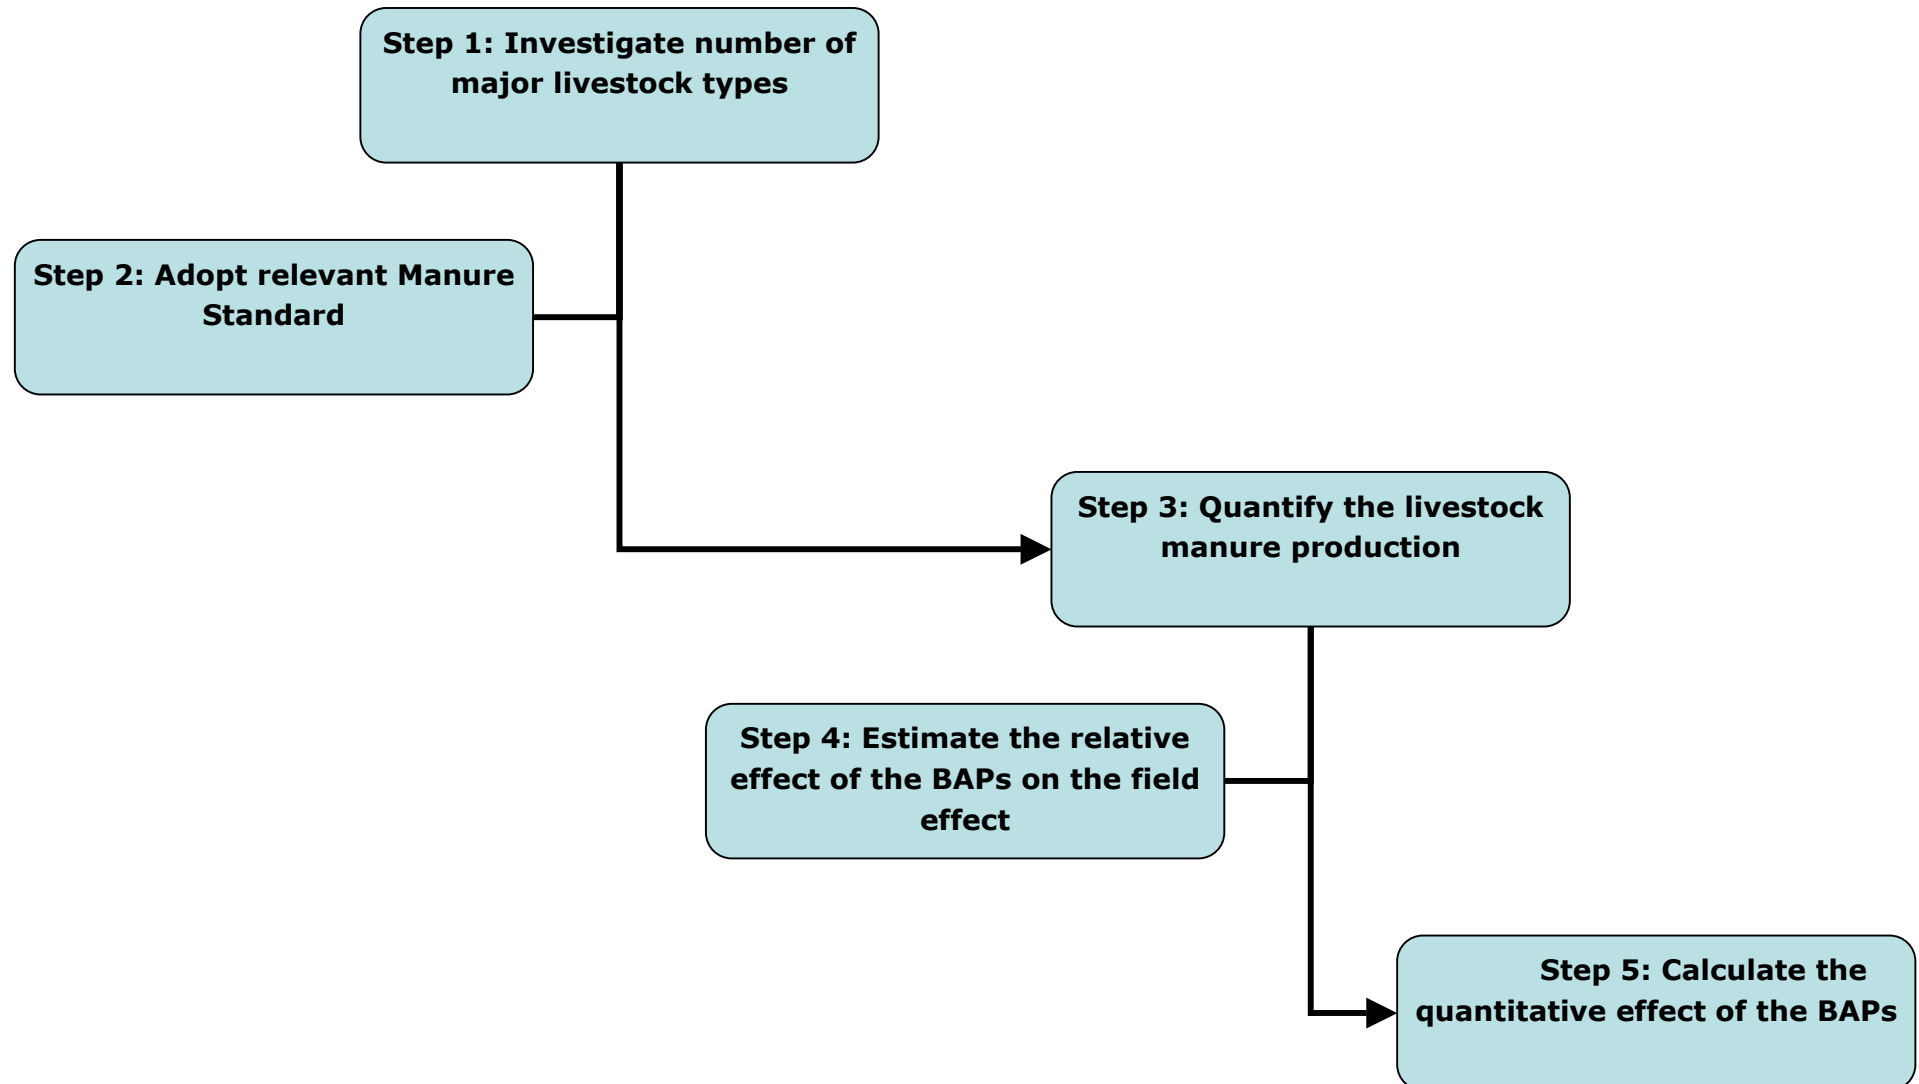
Step 1: Investigate number of major livestock types

Step 2: Adopt relevant Manure Standard

Step 3: Quantify the livestock manure production

Step 4: Estimate the relative effect of the BAPs on the field effect

Step 5: Calculate the quantitative effect of the BAPs